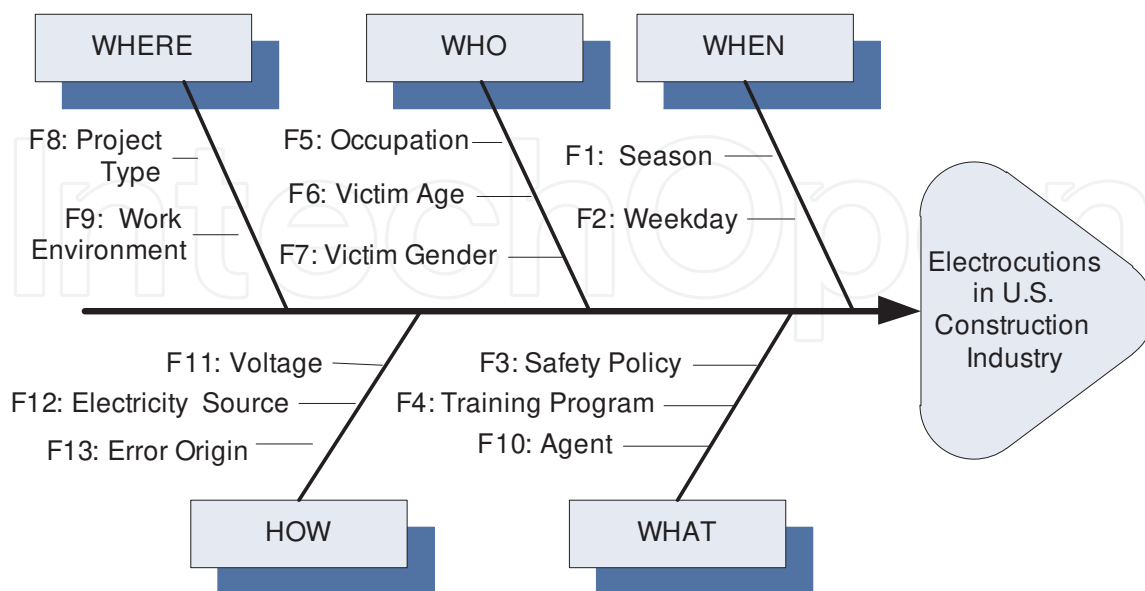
WHERE

WHO

WHEN

F8: Project Type

F9: Work Environment

F5: Occupation

F6: Victim Age

F7: Victim Gender

F1: Season

F2: Weekday

Electrocutions in U.S. Construction Industry

F11: Voltage

F12: Electricity Source

F13: Error Origin

F3: Safety Policy

F4: Training Program

F10: Agent

HOW

WHAT